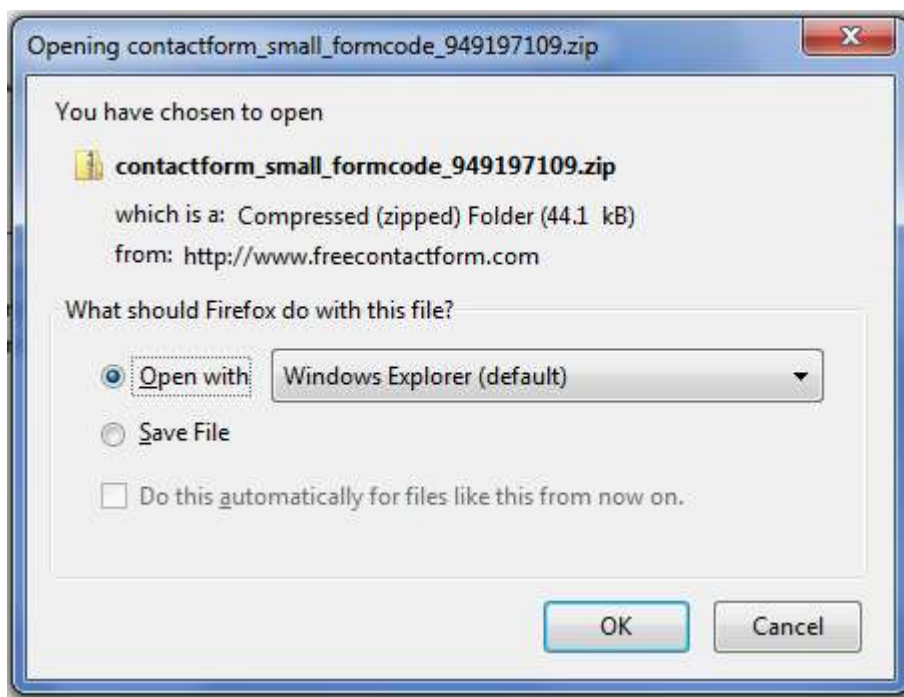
Opening contactform_small_formcode_949197109.zip

You have chosen to open

contactform_small_formcode_949197109.zip

which is a: Compressed (zipped) Folder (44.1 kB)

from: http://www.freecontactform.com

What should Firefox do with this file?

Open with Windows Explorer (default)

Save File

Do this automatically for files like this from now on.

OK Cancel